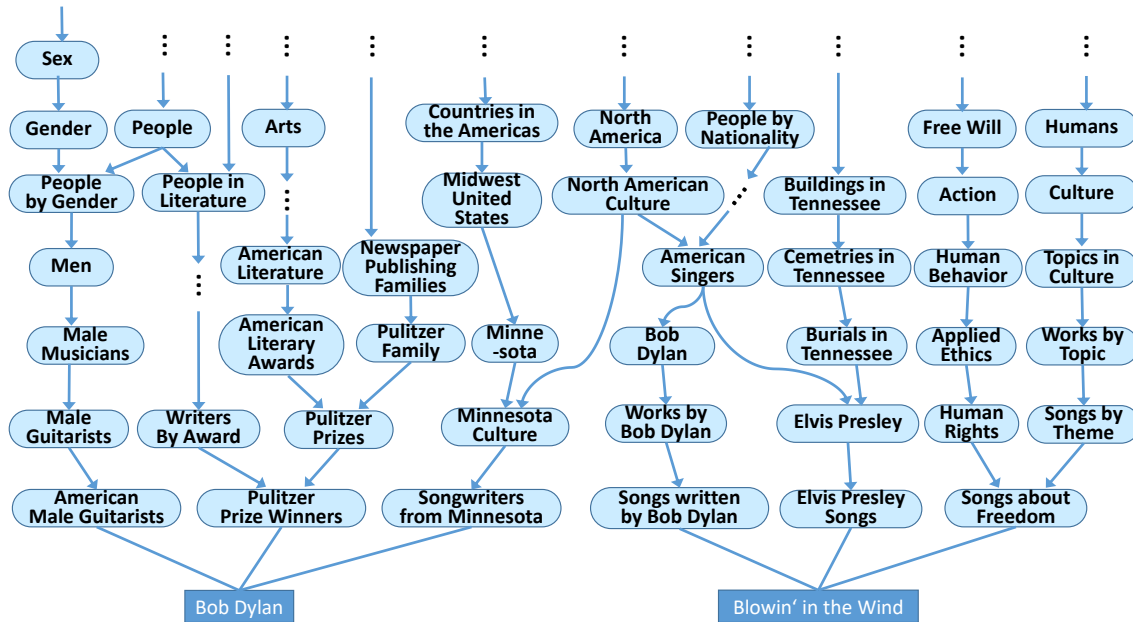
Sex

Gender

People

Arts

Countries in the Americas

North America

People by Nationality

Free Will

Humans

People by Gender

People in Literature

Midwest United States

North American Culture

Buildings in Tennessee

Action

Culture

Men

American Literature

Newspaper Publishing Families

American Singers

Cemetries in Tennessee

Human Behavior

Topics in Culture

Male Musicians

American Literary Awards

Pulitzer Family

Minne -sota

Bob Dylan

Burials in Tennessee

Applied Ethics

Works by Topic

Male Guitarists

Writers By Award

Pulitzer Prizes

Minnesota Culture

Works by Bob Dylan

Elvis Presley

Human Rights

Songs by Theme

American Male Guitarists

Pulitzer Prize Winners

Songwriters from Minnesota

Songs written by Bob Dylan

Elvis Presley Songs

Songs about Freedom

Bob Dylan

Blowin' in the Wind